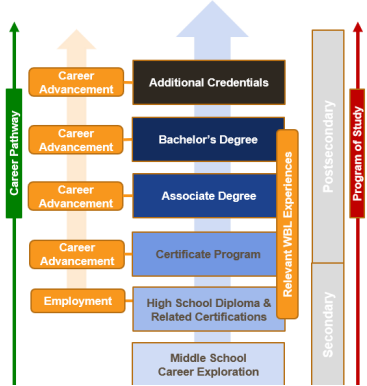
Career Pathway

Career Advancement

Additional Credentials

Career Advancement

Bachelor's Degree

Career Advancement

Associate Degree

Career Advancement

Certificate Program

Employment

High School Diploma & Related Certifications

Middle School Career Exploration

Relevant WBL Experiences

Postsecondary

Secondary

Program of Study